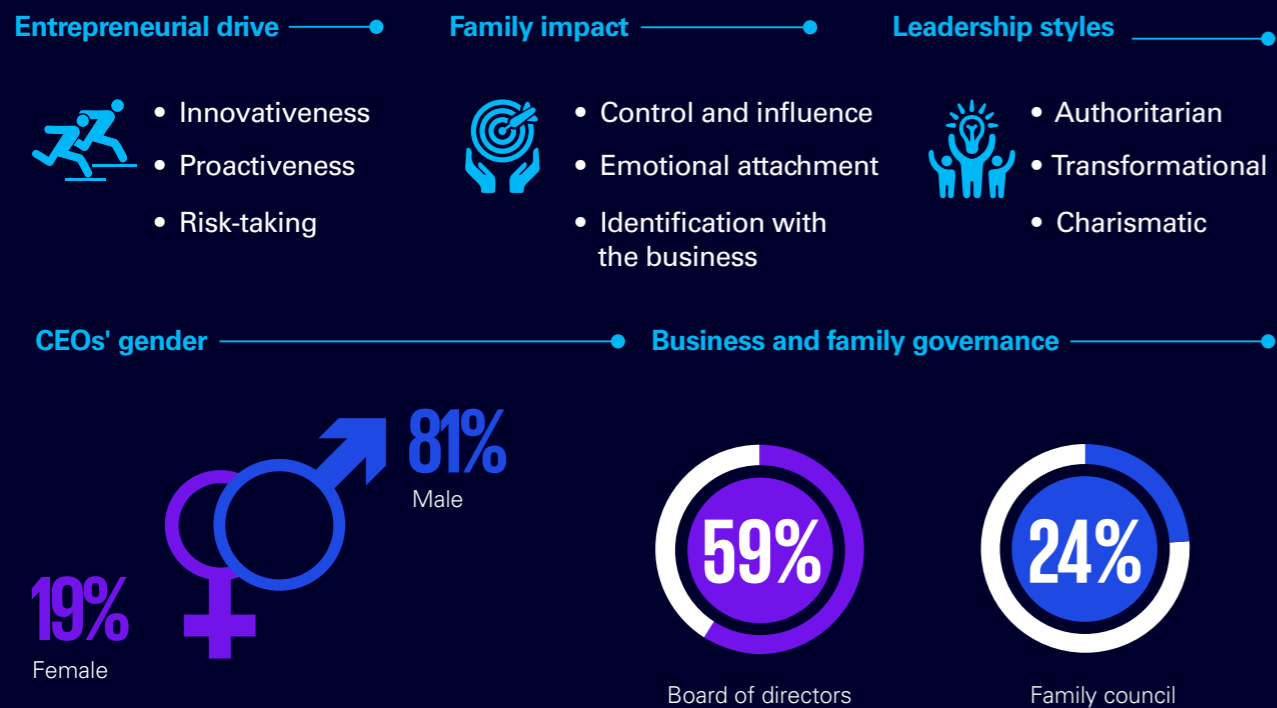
Entrepreneurial drive

- Innovativeness
- Proactiveness
- Risk-taking

Family impact

- Control and influence
- Emotional attachment
- Identification with the business

Leadership styles

- Authoritarian
- Transformational
- Charismatic

CEOs' gender

81%
Male

19%
Female

Business and family governance

59%
Board of directors

24%
Family council